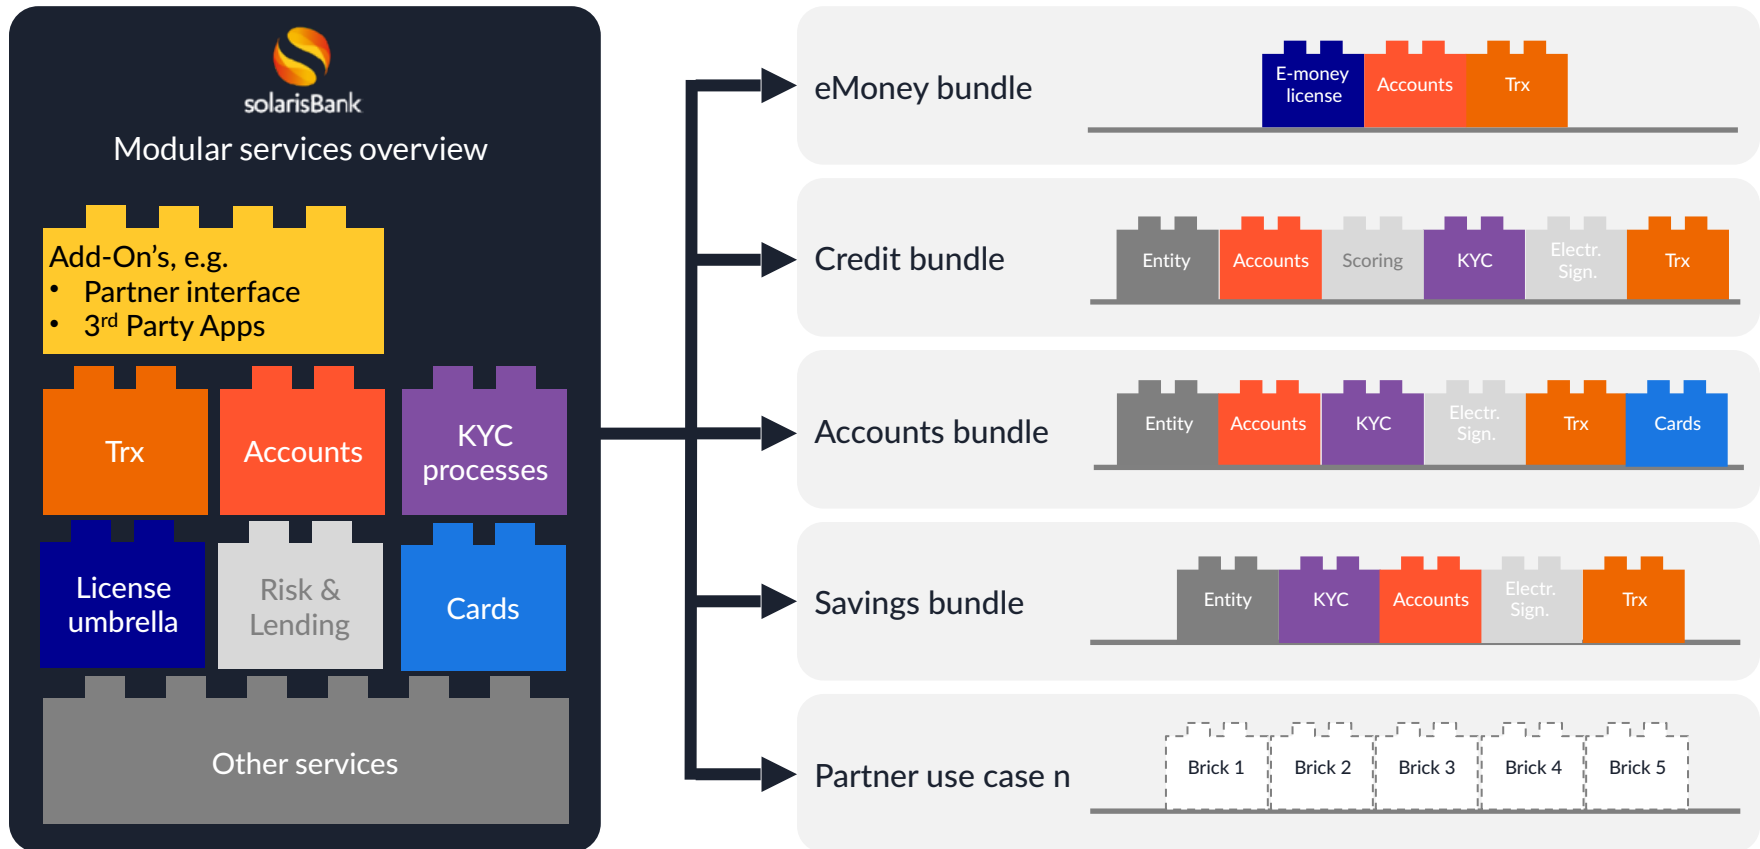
solarisBank
Modular services overview

Add-On's, e.g.
• Partner interface
• 3$^{rd}$ Party Apps

Trx
Accounts
KYC processes
License umbrella
Risk & Lending
Cards
Other services

eMoney bundle
E-money license
Accounts
Trx

Credit bundle
Entity
Accounts
Scoring
KYC
Electr. Sign.
Trx

Accounts bundle
Entity
Accounts
KYC
Electr. Sign.
Trx
Cards

Savings bundle
Entity
KYC
Accounts
Electr. Sign.
Trx

Partner use case n
Brick 1
Brick 2
Brick 3
Brick 4
Brick 5